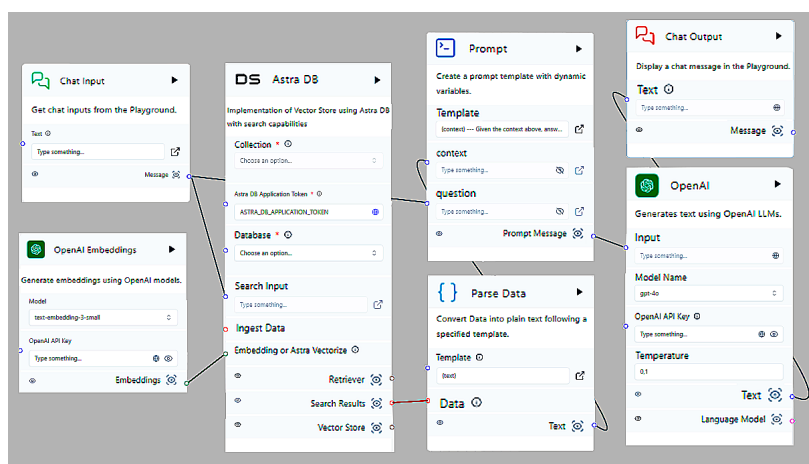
Chat Input
Get chat inputs from the Playground.
Text
Type something...
Message

OpenAI Embeddings
Generate embeddings using OpenAI models.
Model
text-embedding-3-small
OpenAI API Key
Type something...
Embeddings

DS Astra DB
Implementation of Vector Store using Astra DB with search capabilities
Collection *
Choose an option...
Astra DB Application Token *
ASTRA_DB_APPLICATION_TOKEN
Database *
Choose an option...
Search Input
Type something...
Ingest Data
Embedding or Astra Vectorize
Retriever
Search Results
Vector Store

Prompt
Create a prompt template with dynamic variables.
Template
{context} --- Given the context above, answ...
context
Type something...
question
Type something...
Prompt Message

Parse Data
Convert Data into plain text following a specified template.
Template
{text}
Data
Text

Chat Output
Display a chat message in the Playground.
Text
Type something...
Message

OpenAI
Generates text using OpenAI LLMs.
Input
Type something...
Model Name
gpt-4o
OpenAI API Key
Type something...
Temperature
0,1
Text
Language Model